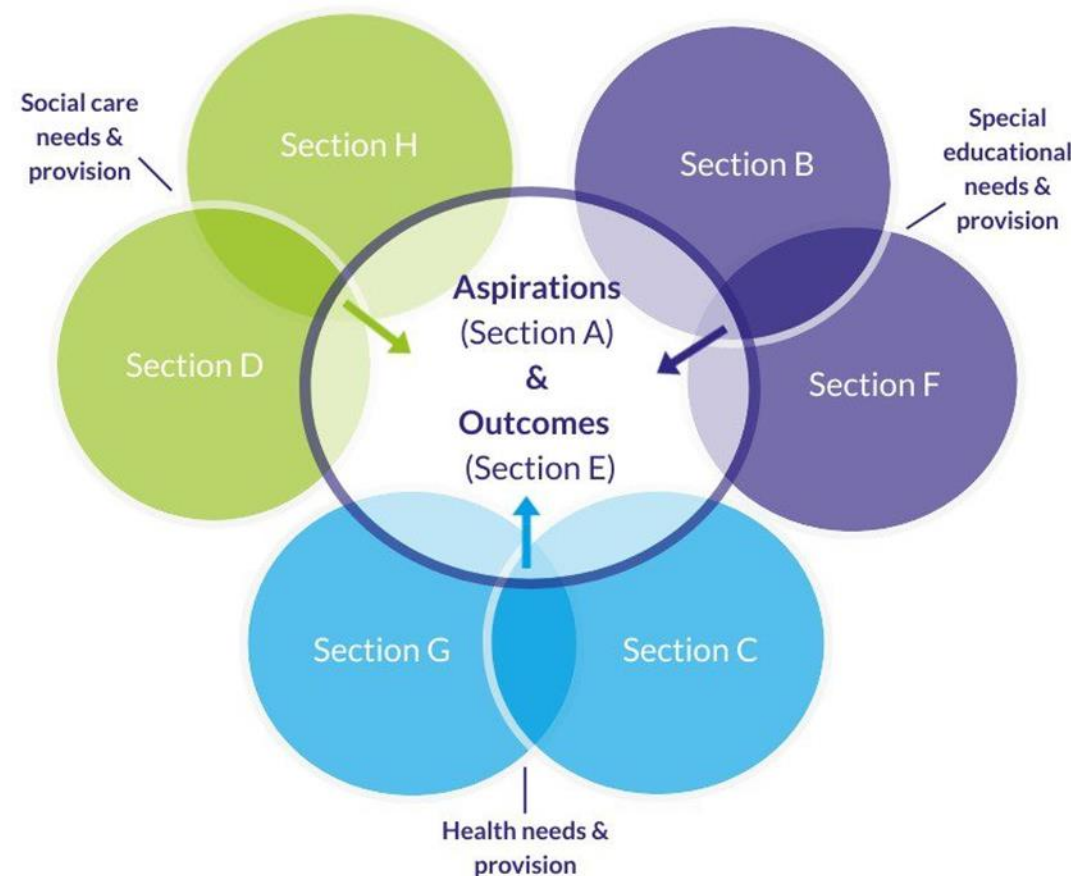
Social care needs & provision

Section H

Section B

Special educational needs & provision

Section D

Aspirations (Section A) & Outcomes (Section E)

Section F

Section G

Section C

Health needs & provision